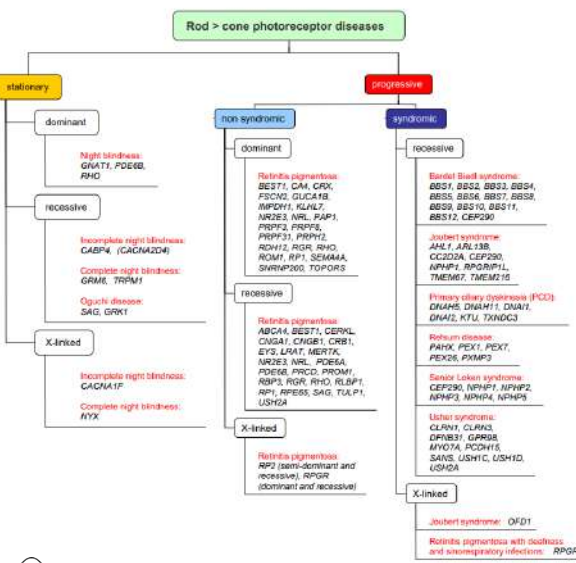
Rod > cone photoreceptor diseases

stationary

dominant

Night blindness: GNAT1, PDE6B, RHO

recessive

Incomplete night blindness: CABP4, (CACNA2D4)

Complete night blindness: GRM6, TRPM1

Oguchi disease: SAG, GRK1

X-linked

Incomplete night blindness: CACNA1F

Complete night blindness: NYX

progressive

non syndromic

dominant

Retinitis pigmentosa: BEST1, CA4, CRX, FSCN2, GUCA1B, IMPDH1, KLHL7, NR2E3, NRL, PAP1, PRPF3, PRPF6, PRPF8, PRPF31, PRPH2, RDH12, RGR, RHO, ROM1, RP1, SEMA4A, SNRNP200, TOPORS

recessive

Retinitis pigmentosa: ABCA4, BEST1, CERKL, CNGA1, CNGB1, CRB1, EYS, LRAT, MERTK, NR2E3, NRL, PDE6A, PDE6B, PRCD, PROM1, RBP3, RGR, RHO, RLBP1, RP1, RPE65, SAG, TULP1, USH2A

X-linked

Retinitis pigmentosa: RP2 (semi-dominant and recessive), RPGR (dominant and recessive)

syndromic

recessive

Bardet Biedl syndrome: BBS1, BBS2, BBS3, BBS4, BBS5, BBS6, BBS7, BBS8, BBS9, BBS10, BBS11, BBS12, CEP290

Joubert syndrome: AHL1, ARL13B, CC2D2A, CEP290, NPHP1, RPGRIP1L, TMEM67, TMEM216

Primary ciliary dyskinesia (PCD): DNAH5, DNAH11, DNAI1, DNAI2, KTU, TXNDC3

Refsum disease: PAHX, PEX1, PEX7, PEX26, PXMP3

Senior Loken syndrome: CEP290, NPHP1, NPHP2, NPHP3, NPHP4, NPHP5

Usher syndrome: CLRN1, CLRN3, DFNB31, GPR98, MYO7A, PCDH15, SANS, USH1C, USH1D, USH2A

X-linked

Joubert syndrome: OFD1

Retinitis pigmentosa with deafness and sinorespiratory infections: RPGR